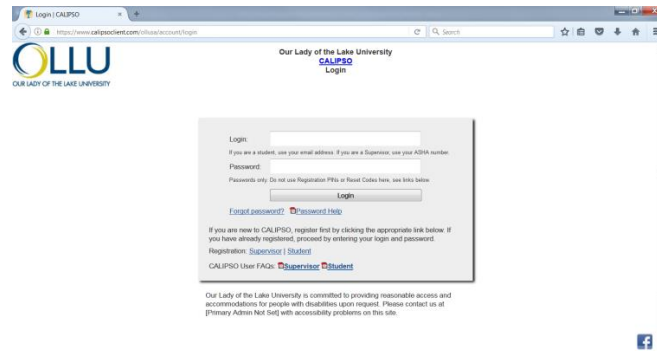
Login | CALIPSO
https://www.calipsoclient.com/ollusa/account/login
Search

OLLU
OUR LADY OF THE LAKE UNIVERSITY

Our Lady of the Lake University
CALIPSO
Login

Login:
If you are a student, use your email address. If you are a Supervisor, use your ASHA number.
Password:
Passwords only. Do not use Registration PINs or Reset Codes here, see links below.
Login
Forgot password? Password Help

If you are new to CALIPSO, register first by clicking the appropriate link below. If you have already registered, proceed by entering your login and password.
Registration: Supervisor | Student
CALIPSO User FAQs: Supervisor Student

Our Lady of the Lake University is committed to providing reasonable access and accommodations for people with disabilities upon request. Please contact us at [Primary Admin Not Set] with accessibility problems on this site.